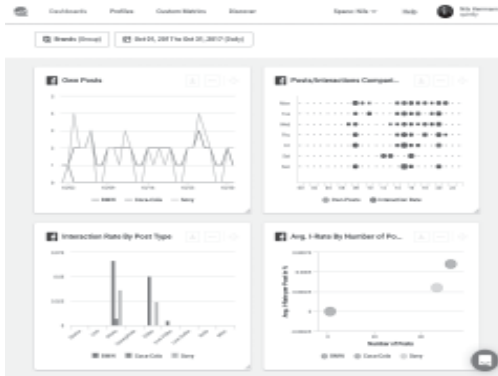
Dashboards Profiles Custom Metrics Discover

Space: Nils

Help

Nils Bennett

Brands (Group)

Oct 01, 2017 to Oct 31, 2017 (Daily)

Own Posts

BMW Coca-Cola Sony

Posts/Interactions Compari...

Mon

Tue

Wed

Thu

Fri

Sat

Sun

Own Posts Interaction Rate

Interaction Rate By Post Type

BMW Coca-Cola Sony

Avg. I-Rate By Number of Po...

Avg. Interaction Rate (%)

Number of Posts

BMW Coca-Cola Sony